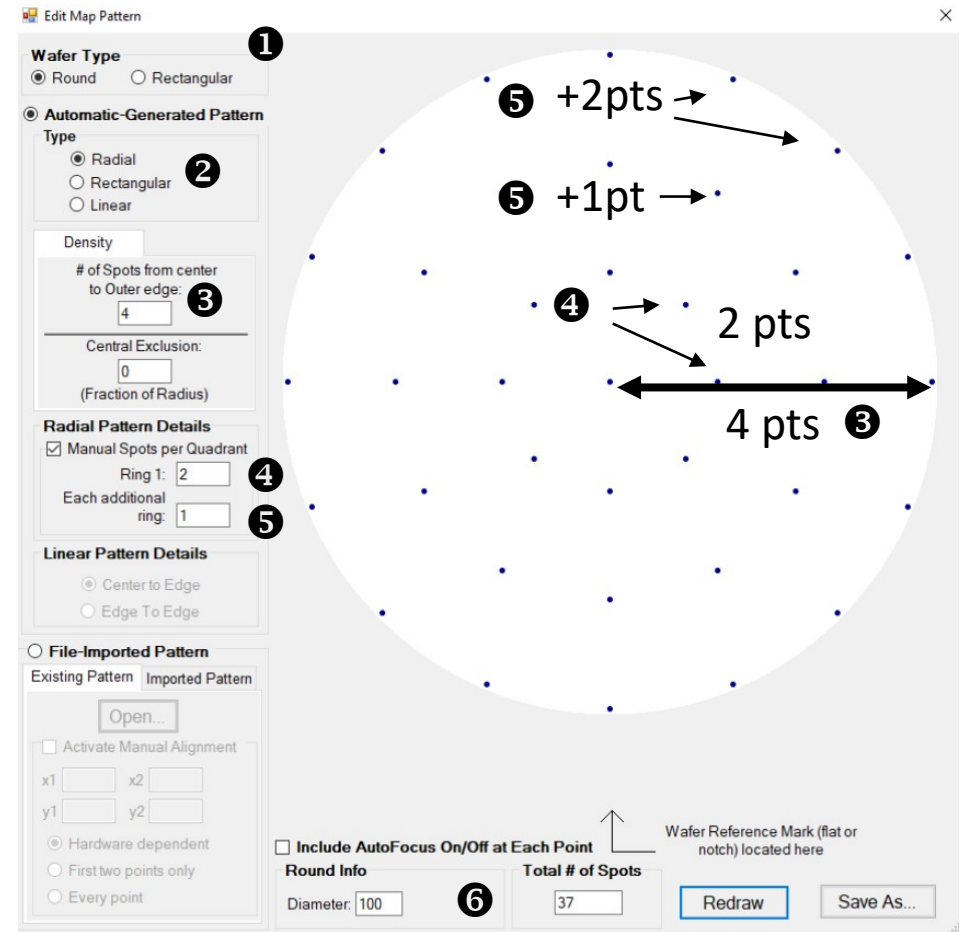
Edit Map Pattern

×

Wafer Type ❶
◉ Round ○ Rectangular

◉ Automatic-Generated Pattern
Type
◉ Radial ❷
○ Rectangular
○ Linear

Density
# of Spots from center to Outer edge: ❸
4

Central Exclusion:
0
(Fraction of Radius)

Radial Pattern Details
☑ Manual Spots per Quadrant
Ring 1: 2 ❹
Each additional ring: 1 ❺

Linear Pattern Details
◉ Center to Edge
○ Edge To Edge

○ File-Imported Pattern
Existing Pattern | Imported Pattern
Open...
☐ Activate Manual Alignment
x1 x2
y1 y2
◉ Hardware dependent
○ First two points only
○ Every point

❺ +2pts
❺ +1pt
❹
2 pts
4 pts ❸

☐ Include AutoFocus On/Off at Each Point

Wafer Reference Mark (flat or notch) located here

Round Info
Diameter: 100
❻
Total # of Spots
37

Redraw
Save As...